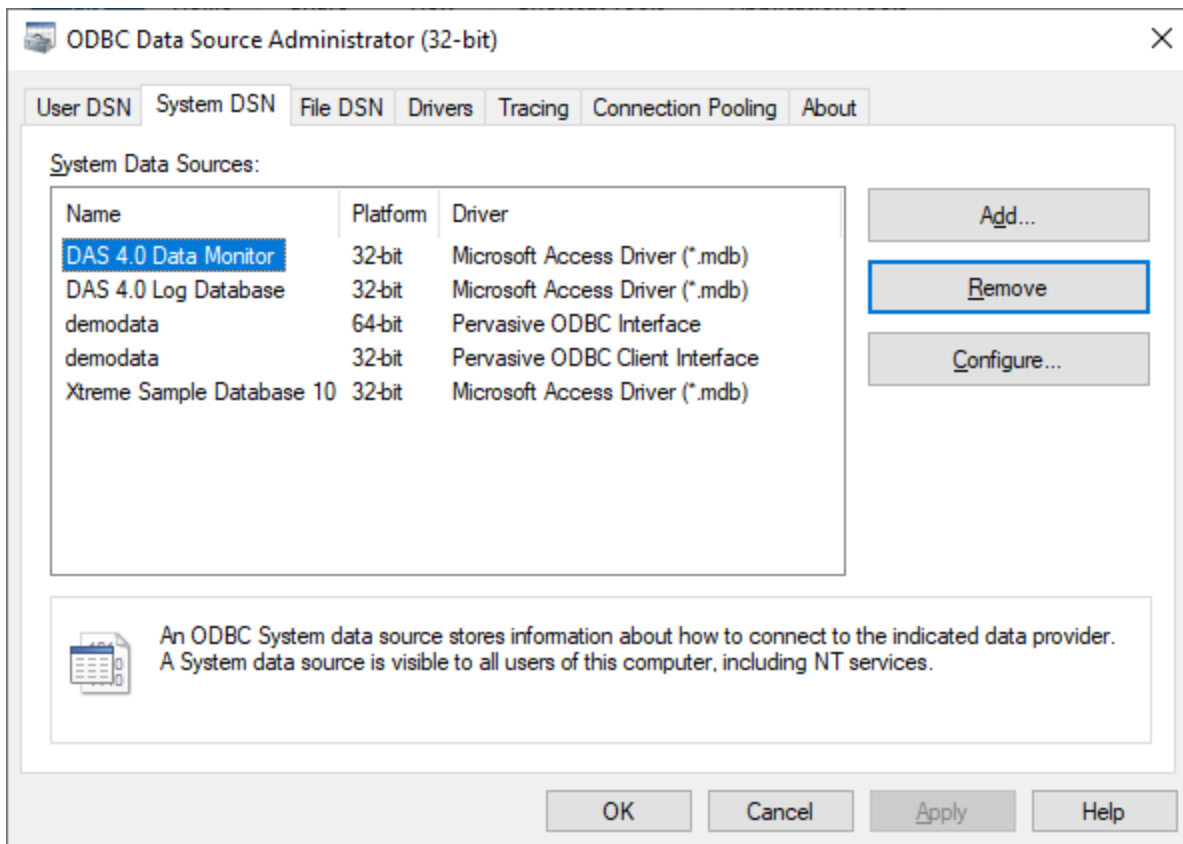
ODBC Data Source Administrator (32-bit)

×

User DSN | System DSN | File DSN | Drivers | Tracing | Connection Pooling | About

System Data Sources:

| Name | Platform | Driver |
|---|---|---|
| DAS 4.0 Data Monitor | 32-bit | Microsoft Access Driver (*.mdb) |
| DAS 4.0 Log Database | 32-bit | Microsoft Access Driver (*.mdb) |
| demodata | 64-bit | Pervasive ODBC Interface |
| demodata | 32-bit | Pervasive ODBC Client Interface |
| Xtreme Sample Database 10 | 32-bit | Microsoft Access Driver (*.mdb) |

Add...

Remove

Configure...

An ODBC System data source stores information about how to connect to the indicated data provider. A System data source is visible to all users of this computer, including NT services.

OK Cancel Apply Help